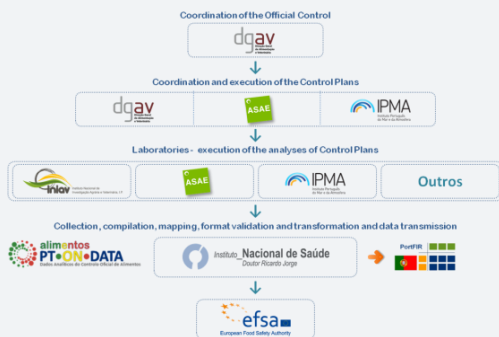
Coordination of the Official Control

dgav

Coordination and execution of the Control Plans

dgav

ASAE

IPMA

Laboratories - execution of the analyses of Control Plans

iniav

ASAE

IPMA

Outros

Collection, compilation, mapping, format validation and transformation and data transmission

alimentos PT.ON.DATA

Instituto Nacional de Saúde Doutor Ricardo Jorge

PortFIR

efsa

European Food Safety Authority